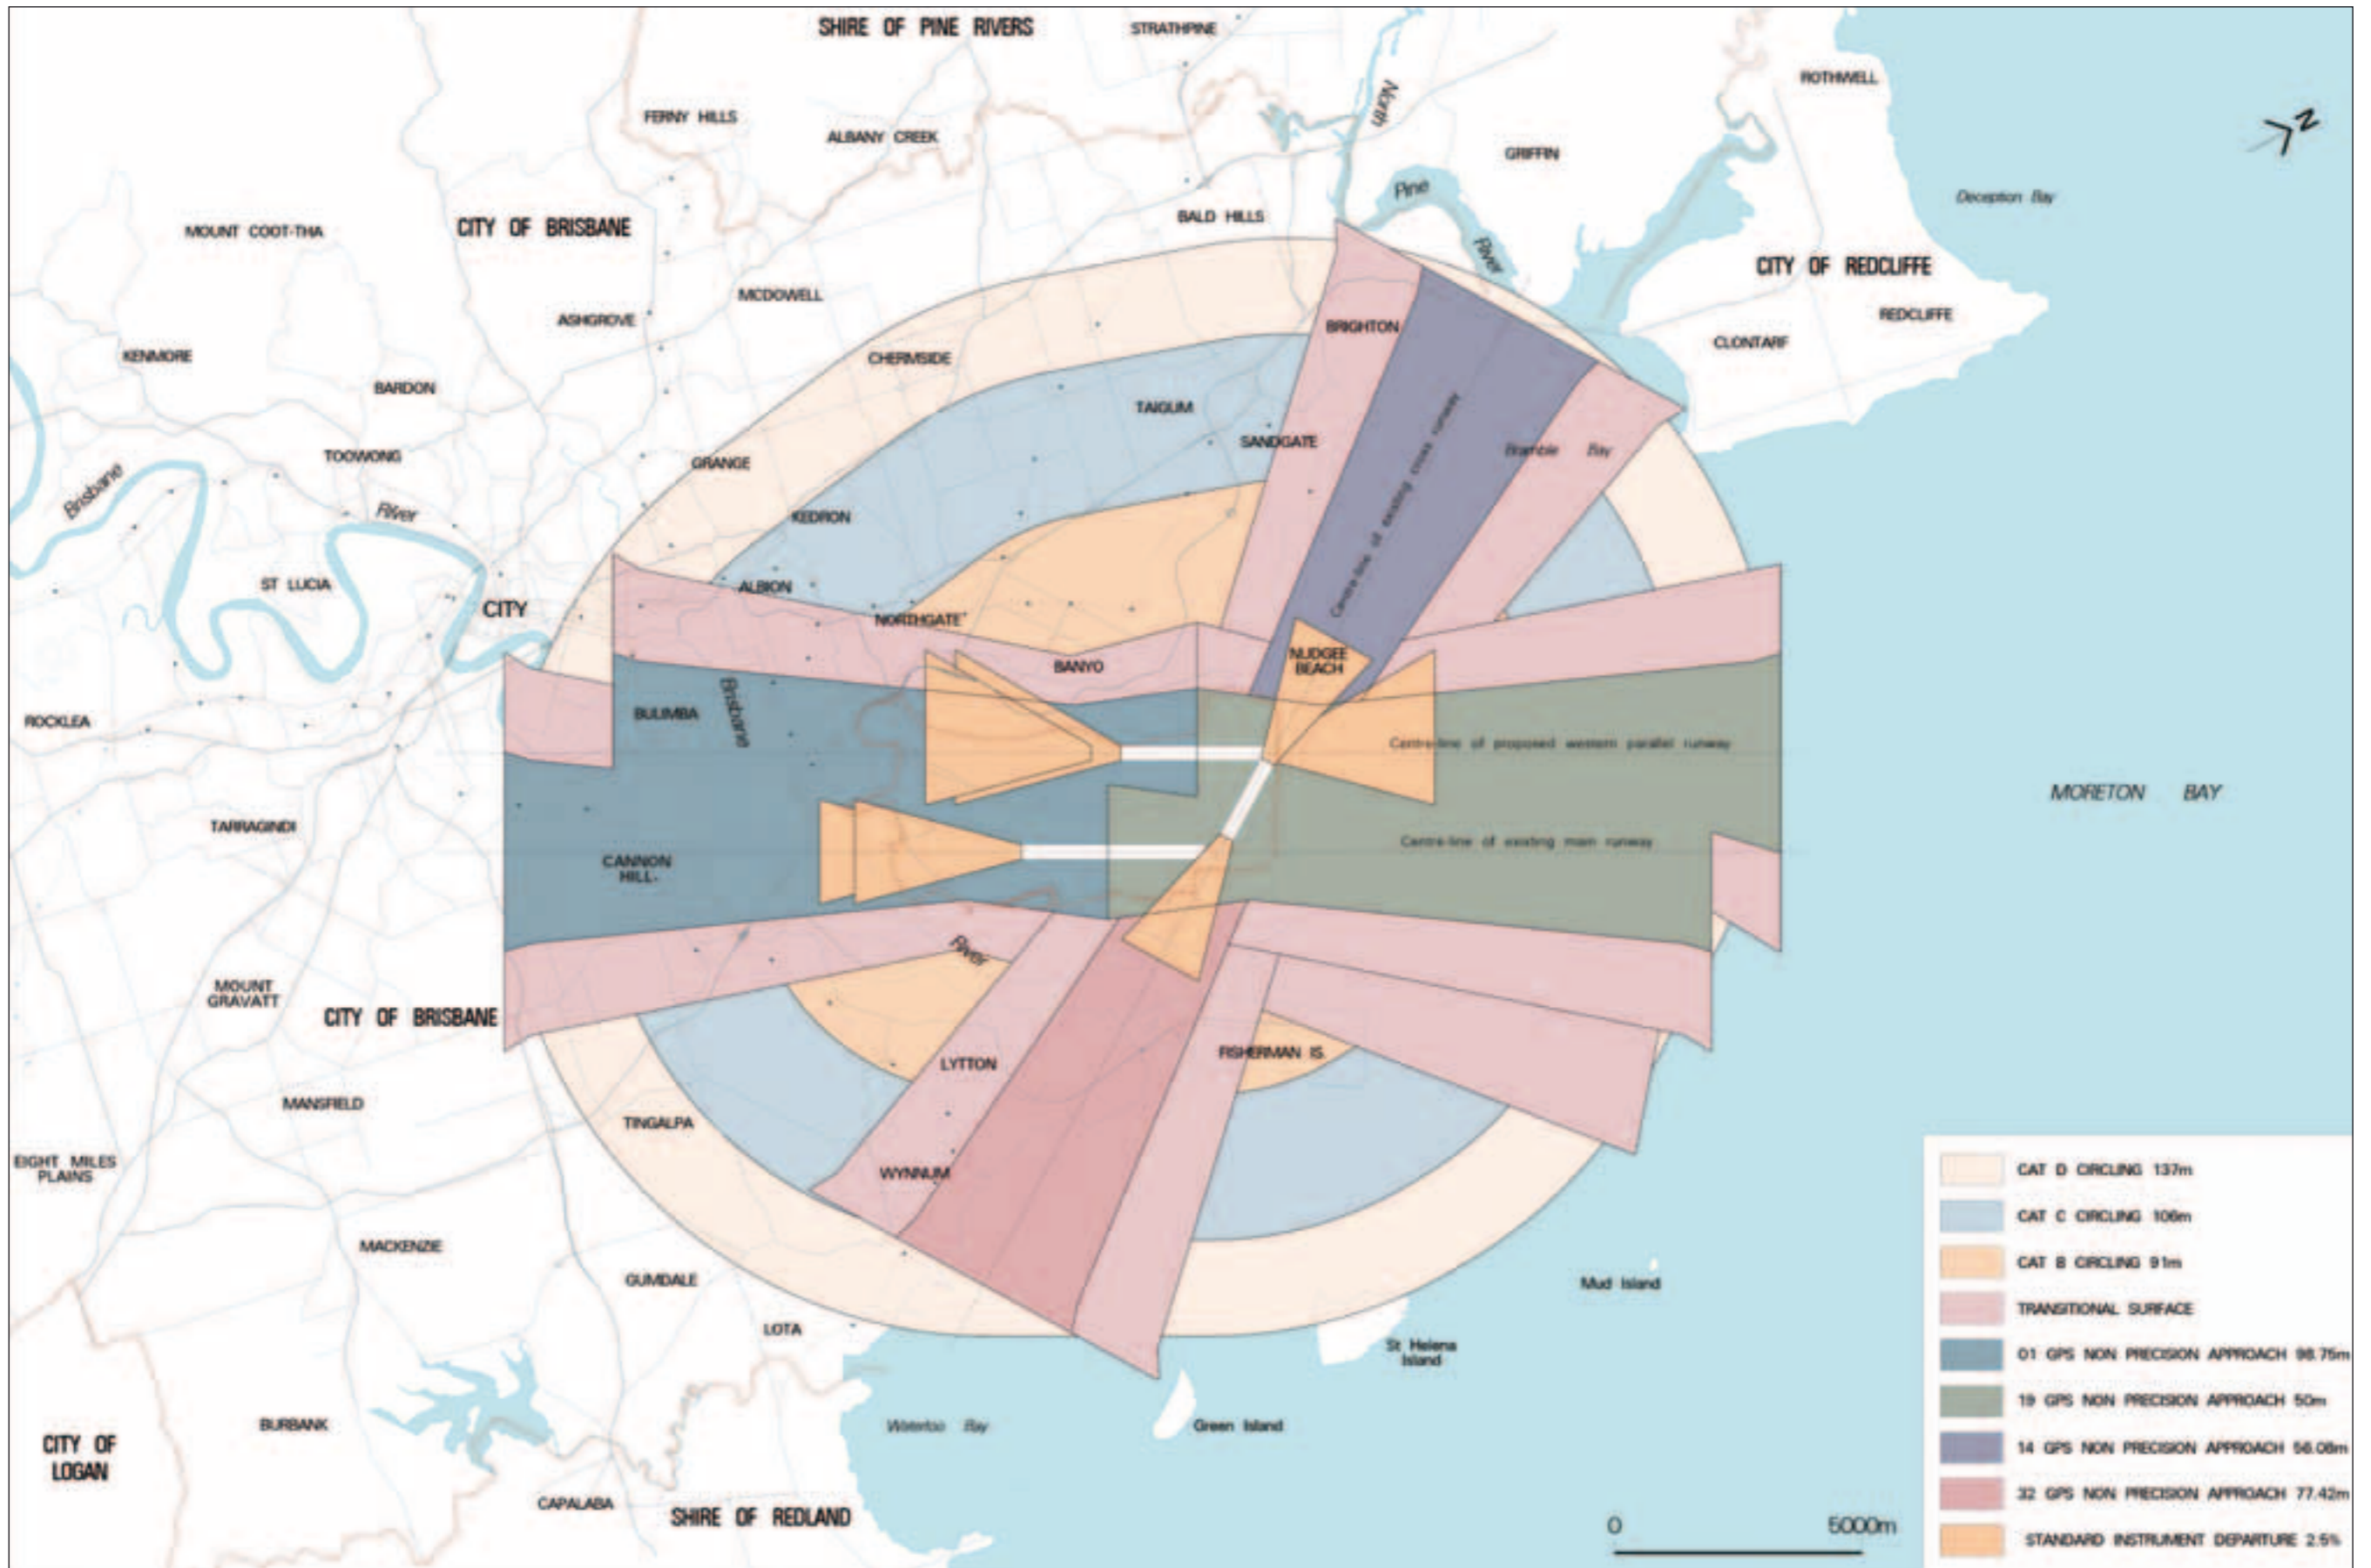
SHIRE OF PINE RIVERS
STRATHPINE
ROTHWELL
FERNY HILLS
ALBANY CREEK
North
GRIFFIN
N
Pine
River
Deception Bay
MOUNT COOT-THA
CITY OF BRISBANE
BALD HILLS
CITY OF REDCLIFFE
MCDOWELL
ASHGROVE
BRIGHTON
REDCLIFFE
CLONTARF
KENMORE
CHERMSIDE
BARDON
TAIGUM
SANDGATE
Bramble Bay
TOOWONG
GRANGE
Brisbane
River
KEDRON
Centre-line of existing cross runway
ST LUCIA
ALBION
CITY
NORTHGATE
NUDGEE BEACH
BANYO
BULIMBA
Brisbane
Centre-line of proposed western parallel runway
ROCKLEA
MORETON BAY
TARRAGINDI
Centre-line of existing main runway
CANNON HILL
River
MOUNT GRAVATT
CITY OF BRISBANE
FISHERMAN IS.
LYTTON
MANSFIELD
TINGALPA
EIGHT MILES PLAINS
WYNNUM
MACKENZIE
GUMDALE
Mud Island
LOTA
St Helena Island
BURBANK
Waterloo Bay
Green Island
CITY OF LOGAN
CAPALABA
SHIRE OF REDLAND
0
5000m
CAT D CIRCLING 137m
CAT C CIRCLING 106m
CAT B CIRCLING 91m
TRANSITIONAL SURFACE
01 GPS NON PRECISION APPROACH 98.75m
19 GPS NON PRECISION APPROACH 50m
14 GPS NON PRECISION APPROACH 56.08m
32 GPS NON PRECISION APPROACH 77.42m
STANDARD INSTRUMENT DEPARTURE 2.5%